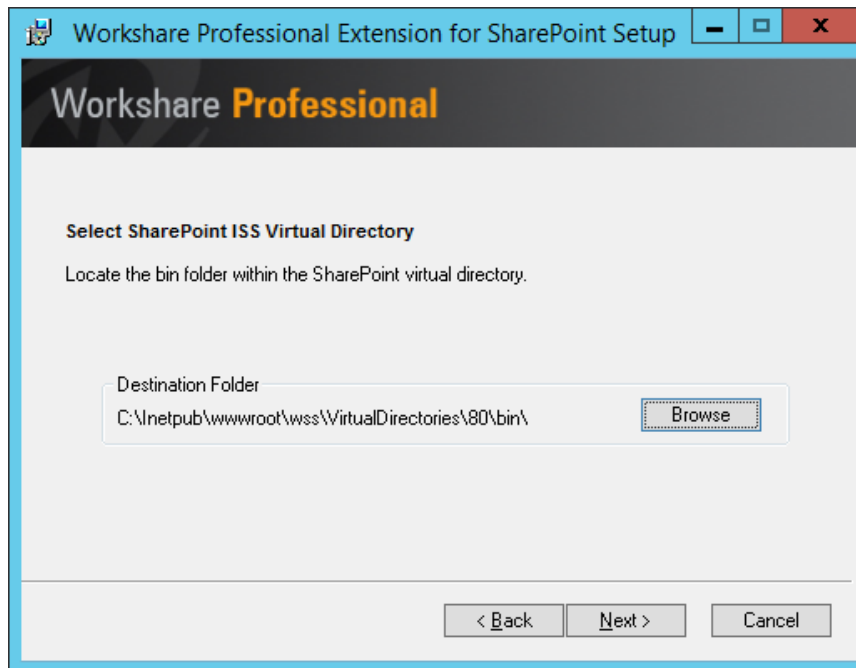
Workshare Professional Extension for SharePoint Setup

Workshare Professional

Select SharePoint ISS Virtual Directory

Locate the bin folder within the SharePoint virtual directory.

Destination Folder

C:\Inetpub\wwwroot\wss\VirtualDirectories\80\bin\

Browse

< Back

Next >

Cancel